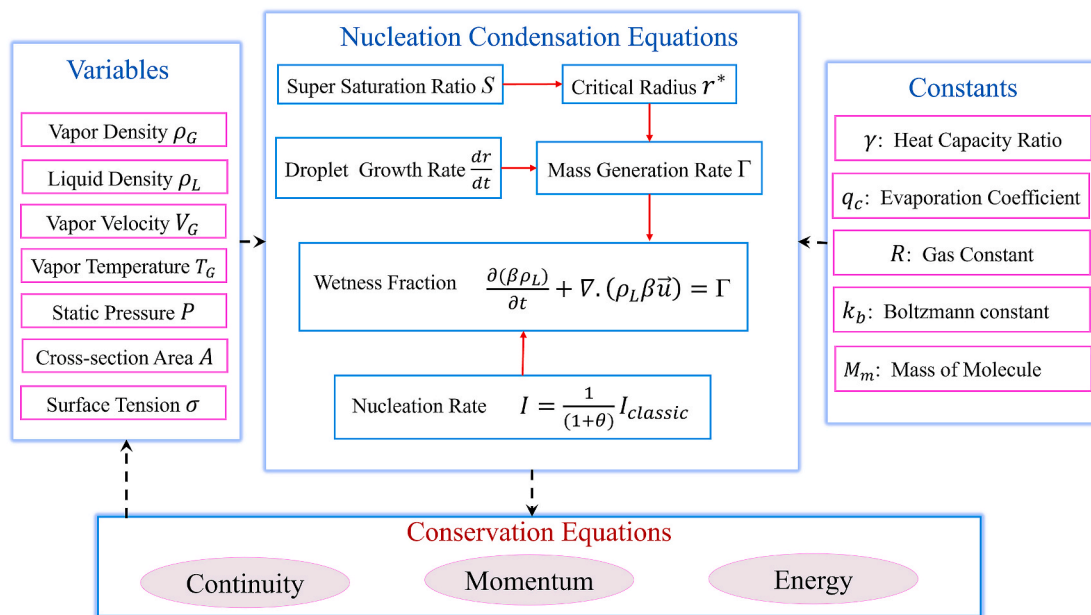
Variables

Vapor Density $\rho_G$

Liquid Density $\rho_L$

Vapor Velocity $V_G$

Vapor Temperature $T_G$

Static Pressure $P$

Cross-section Area $A$

Surface Tension $\sigma$

Nucleation Condensation Equations

Super Saturation Ratio $S$

Critical Radius $r^*$

Droplet Growth Rate $\frac{dr}{dt}$

Mass Generation Rate $\Gamma$

Wetness Fraction $\frac{\partial(\beta\rho_L)}{\partial t} + \nabla.(\rho_L \beta \vec{u}) = \Gamma$

Nucleation Rate $I = \frac{1}{(1+\theta)} I_{classic}$

Constants

$\gamma$: Heat Capacity Ratio

$q_c$: Evaporation Coefficient

$R$: Gas Constant

$k_b$: Boltzmann constant

$M_m$: Mass of Molecule

Conservation Equations

Continuity

Momentum

Energy